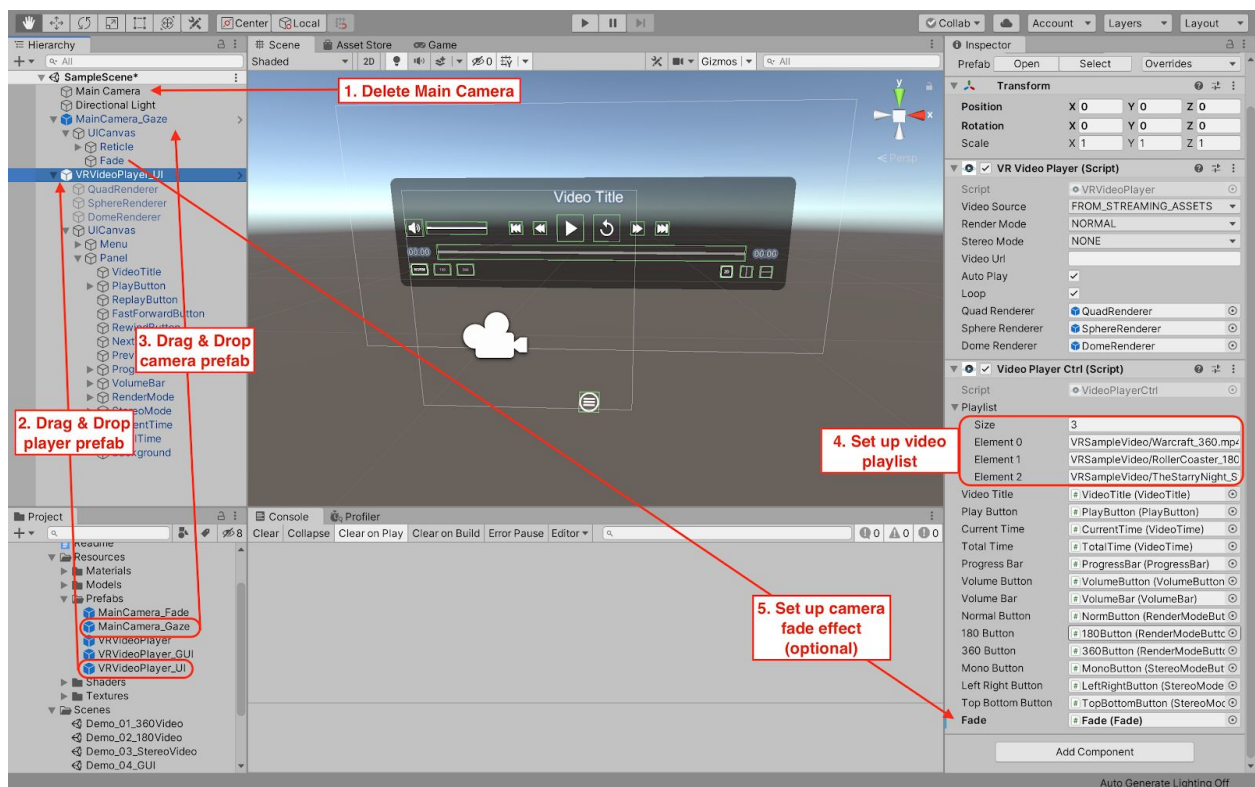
Center Local
Collab Account Layers Layout
Hierarchy
All
SampleScene*
Main Camera
Directional Light
MainCamera_Gaze
UICanvas
Reticle
Fade
VRVideoPlayer_UI
QuadRenderer
SphereRenderer
DomeRenderer
UICanvas
Menu
Panel
VideoTitle
PlayButton
ReplayButton
FastForwardButton
RewindButton
Next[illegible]
Prev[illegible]
Prog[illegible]
VolumeBar
RenderMode
StereoMode
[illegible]entTime
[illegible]lTime
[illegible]ckground

1. Delete Main Camera
2. Drag & Drop player prefab
3. Drag & Drop camera prefab

Scene Asset Store Game
Shaded 2D 0 Gizmos All
Video Title
00:00 00:00
Persp

Inspector
Prefab Open Select Overrides
Transform
Position X 0 Y 0 Z 0
Rotation X 0 Y 0 Z 0
Scale X 1 Y 1 Z 1
VR Video Player (Script)
Script VRVideoPlayer
Video Source FROM_STREAMING_ASSETS
Render Mode NORMAL
Stereo Mode NONE
Video Url
Auto Play
Loop
Quad Renderer QuadRenderer
Sphere Renderer SphereRenderer
Dome Renderer DomeRenderer
Video Player Ctrl (Script)
Script VideoPlayerCtrl
Playlist
Size 3
Element 0 VRSampleVideo/Warcraft_360.mp4
Element 1 VRSampleVideo/RollerCoaster_180
Element 2 VRSampleVideo/TheStarryNight_S
Video Title VideoTitle (VideoTitle)
Play Button PlayButton (PlayButton)
Current Time CurrentTime (VideoTime)
Total Time TotalTime (VideoTime)
Progress Bar ProgressBar (ProgressBar)
Volume Button VolumeButton (VolumeButton
Volume Bar VolumeBar (VolumeBar)
Normal Button NormButton (RenderModeBut
180 Button 180Button (RenderModeButto
360 Button 360Button (RenderModeButto
Mono Button MonoButton (StereoModeBut
Left Right Button LeftRightButton (StereoMode
Top Bottom Button TopBottomButton (StereoMoc
Fade Fade (Fade)
Add Component
4. Set up video playlist
5. Set up camera fade effect (optional)

Project
8
Readme
Resources
Materials
Models
Prefabs
MainCamera_Fade
MainCamera_Gaze
VRVideoPlayer
VRVideoPlayer_GUI
VRVideoPlayer_UI
Shaders
Textures
Scenes
Demo_01_360Video
Demo_02_180Video
Demo_03_StereoVideo
Demo_04_GUI

Console Profiler
Clear Collapse Clear on Play Clear on Build Error Pause Editor
0 0 0
Auto Generate Lighting Off